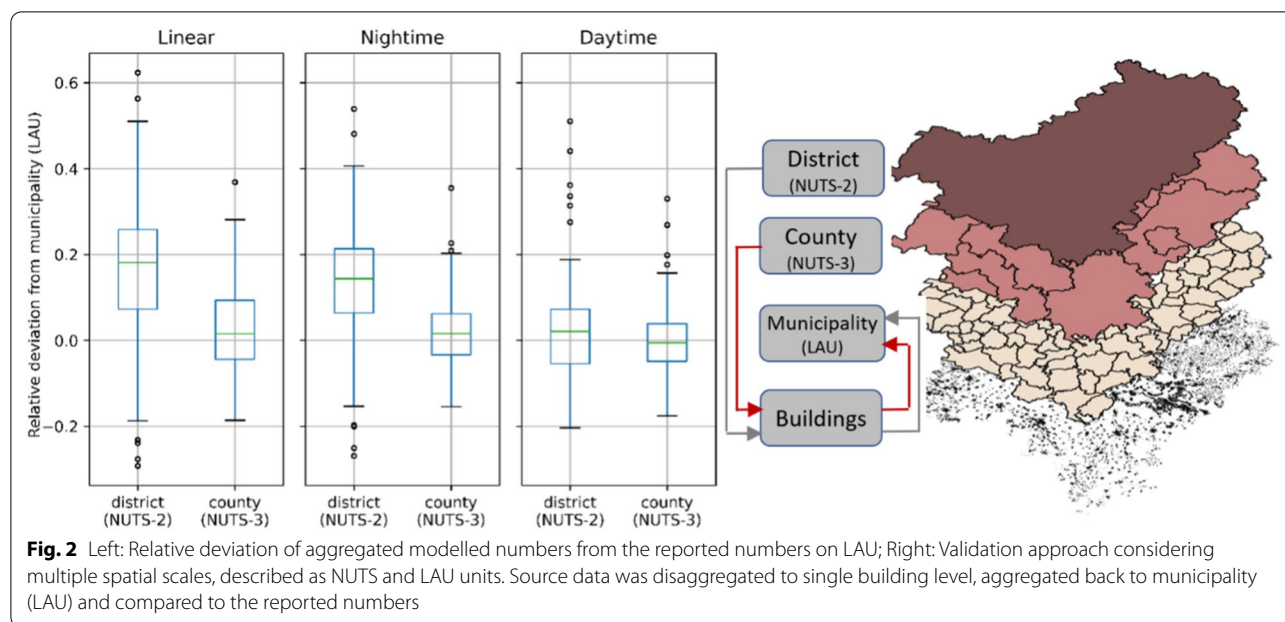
Linear

Nightime

Daytime

0.6

0.4

0.2

0.0

−0.2

Relative deviation from municipality (LAU)

district (NUTS-2)

county (NUTS-3)

district (NUTS-2)

county (NUTS-3)

district (NUTS-2)

county (NUTS-3)

District (NUTS-2)

County (NUTS-3)

Municipality (LAU)

Buildings

**Fig. 2** Left: Relative deviation of aggregated modelled numbers from the reported numbers on LAU; Right: Validation approach considering multiple spatial scales, described as NUTS and LAU units. Source data was disaggregated to single building level, aggregated back to municipality (LAU) and compared to the reported numbers